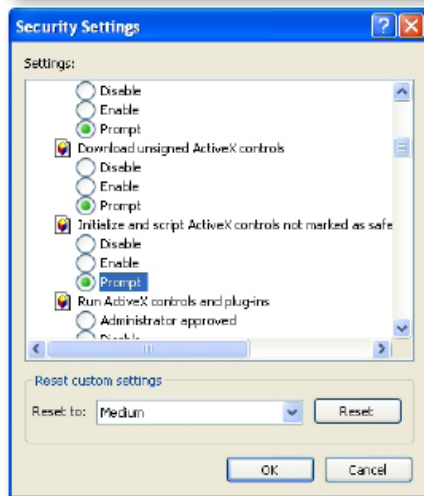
Security Settings

Settings:

Disable
Enable
Prompt
Download unsigned ActiveX controls
Disable
Enable
Prompt
Initialize and script ActiveX controls not marked as safe
Disable
Enable
Prompt
Run ActiveX controls and plug-ins
Administrator approved
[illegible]

Reset custom settings
Reset to: Medium
Reset

OK
Cancel